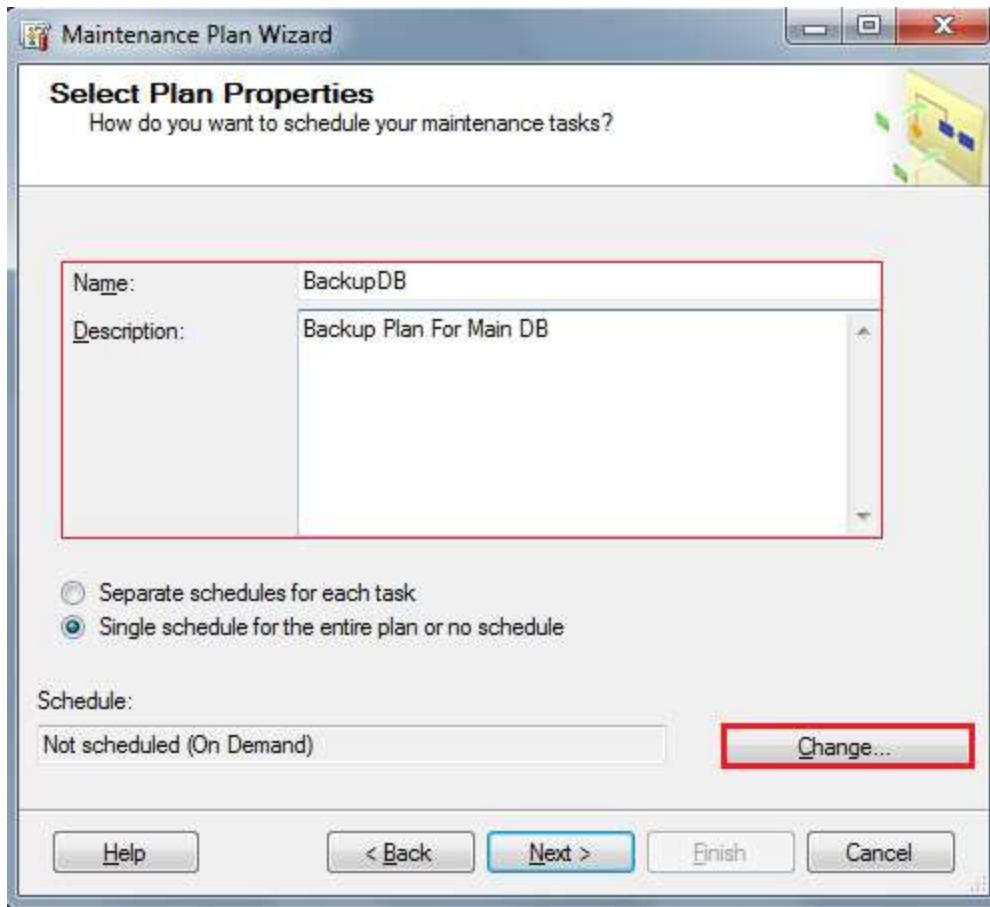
Maintenance Plan Wizard

Select Plan Properties
How do you want to schedule your maintenance tasks?

Name: BackupDB
Description: Backup Plan For Main DB

Separate schedules for each task
Single schedule for the entire plan or no schedule

Schedule:
Not scheduled (On Demand)
Change...

Help
< Back
Next >
Finish
Cancel